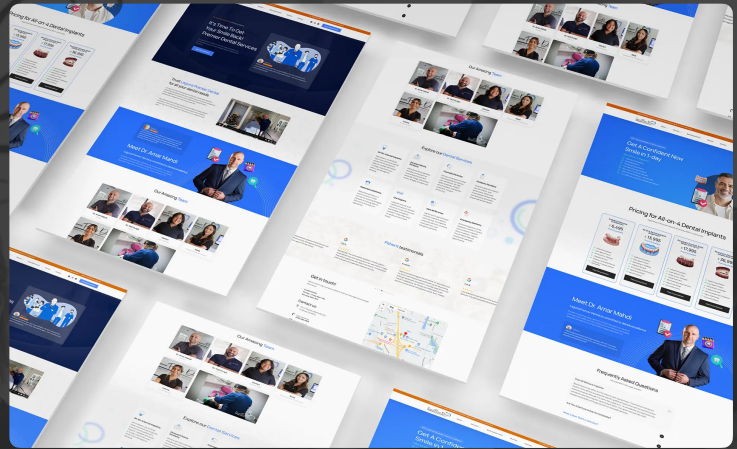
Pricing for All-on-4 Dental Implants

It's Time To Get Your Smile Back! Premier Dental Services

Meet Dr. Amar Mahdi

Our Amazing Team

Our Amazing Team

Explore our Dental Services

Patient Testimonials

Get In touch

Get A Confident New Smile In 1-day

Pricing for All-on-4 Dental Implants

Meet Dr. Amar Mahdi

Frequently Asked Questions

Our Amazing Team

Explore our Dental Services

Get A Confident New Smile In 1-day